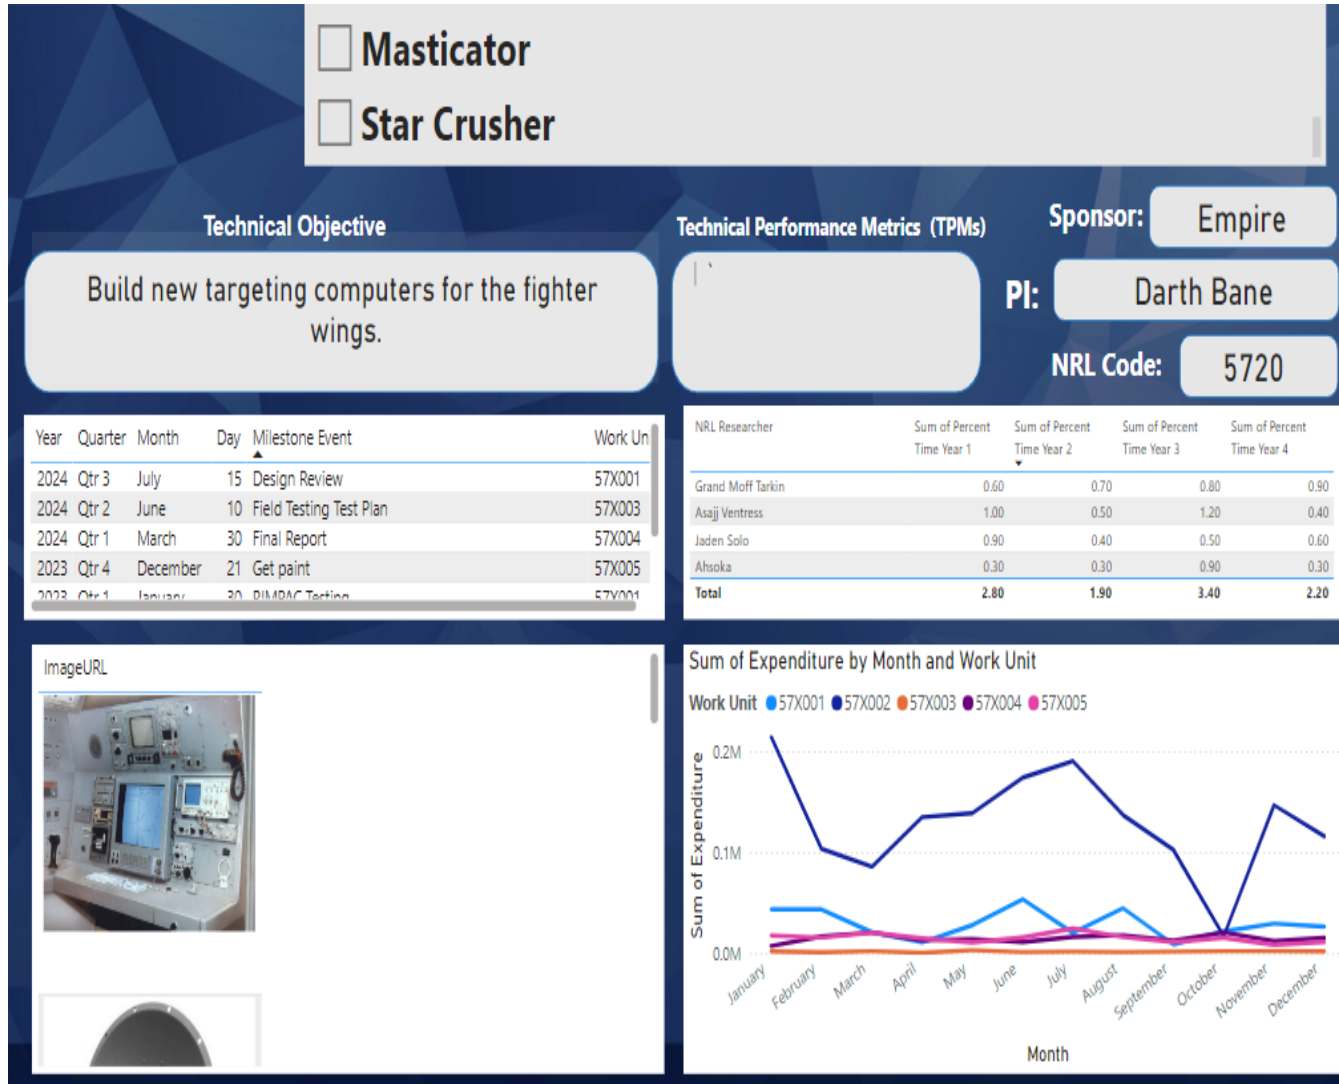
Masticator

Star Crusher

Technical Objective

Build new targeting computers for the fighter wings.

Technical Performance Metrics (TPMs)

Sponsor: Empire

PI: Darth Bane

NRL Code: 5720

| Year | Quarter | Month | Day | Milestone Event | Work Un |
|---|---|---|---|---|---|
| 2024 | Qtr 3 | July | 15 | Design Review | 57X001 |
| 2024 | Qtr 2 | June | 10 | Field Testing Test Plan | 57X003 |
| 2024 | Qtr 1 | March | 30 | Final Report | 57X004 |
| 2023 | Qtr 4 | December | 21 | Get paint | 57X005 |
| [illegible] | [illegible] | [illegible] | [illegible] | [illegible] | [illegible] |

| NRL Researcher | Sum of Percent Time Year 1 | Sum of Percent Time Year 2 | Sum of Percent Time Year 3 | Sum of Percent Time Year 4 |
|---|---|---|---|---|
| Grand Moff Tarkin | 0.60 | 0.70 | 0.80 | 0.90 |
| Asajj Ventress | 1.00 | 0.50 | 1.20 | 0.40 |
| Jaden Solo | 0.90 | 0.40 | 0.50 | 0.60 |
| Ahsoka | 0.30 | 0.30 | 0.90 | 0.30 |
| Total | 2.80 | 1.90 | 3.40 | 2.20 |

ImageURL

Sum of Expenditure by Month and Work Unit

Work Unit 57X001 57X002 57X003 57X004 57X005

Sum of Expenditure

0.2M
0.1M
0.0M

January February March April May June July August September October November December

Month